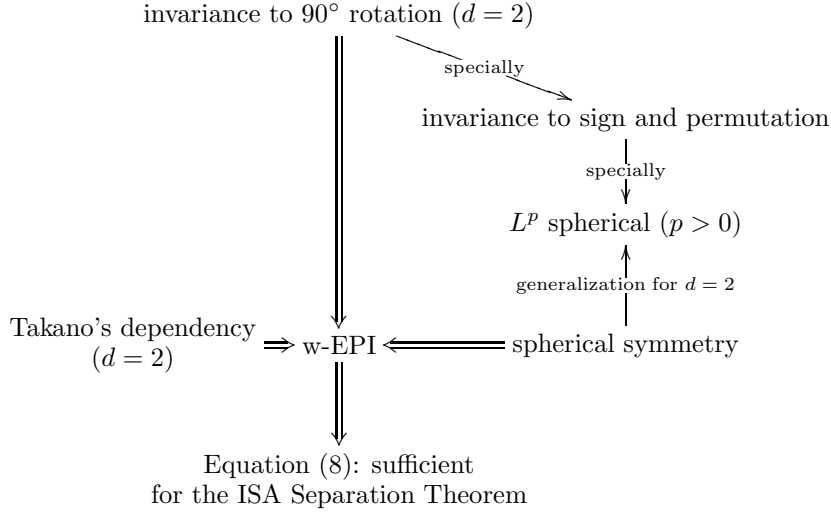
invariance to $90^\circ$ rotation ($d = 2$)

specially

invariance to sign and permutation

specially

$L^p$ spherical ($p > 0$)

generalization for $d = 2$

Takano's dependency ($d = 2$)

w-EPI

spherical symmetry

Equation (8): sufficient for the ISA Separation Theorem